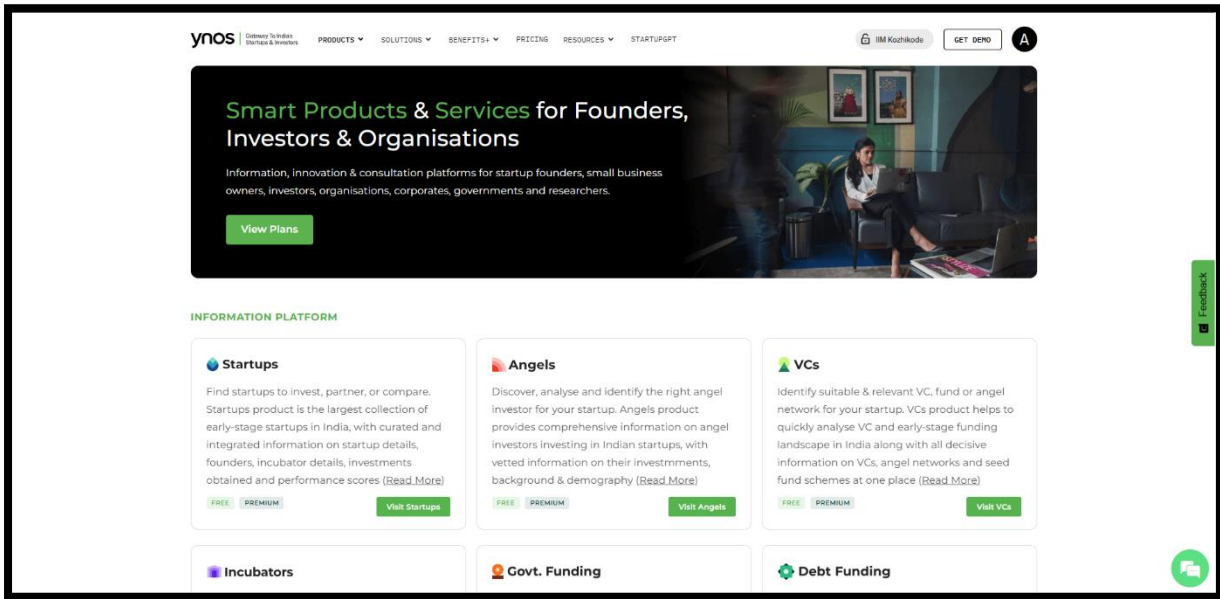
ynos Gateway To India's Startups & Investors PRODUCTS SOLUTIONS BENEFITS+ PRICING RESOURCES STARTUPGPT IIM Kozhikode GET DEMO A

Smart Products & Services for Founders, Investors & Organisations

Information, innovation & consultation platforms for startup founders, small business owners, investors, organisations, corporates, governments and researchers.

View Plans

Feedback

INFORMATION PLATFORM

Startups

Find startups to invest, partner, or compare. Startups product is the largest collection of early-stage startups in India, with curated and integrated information on startup details, founders, incubator details, investments obtained and performance scores (Read More)

FREE PREMIUM Visit Startups

Angels

Discover, analyse and identify the right angel investor for your startup. Angels product provides comprehensive information on angel investors investing in Indian startups, with vetted information on their investmments, background & demography (Read More)

FREE PREMIUM Visit Angels

VCs

Identify suitable & relevant VC, fund or angel network for your startup. VCs product helps to quickly analyse VC and early-stage funding landscape in India along with all decisive information on VCs, angel networks and seed fund schemes at one place (Read More)

FREE PREMIUM Visit VCs

Incubators

Govt. Funding

Debt Funding